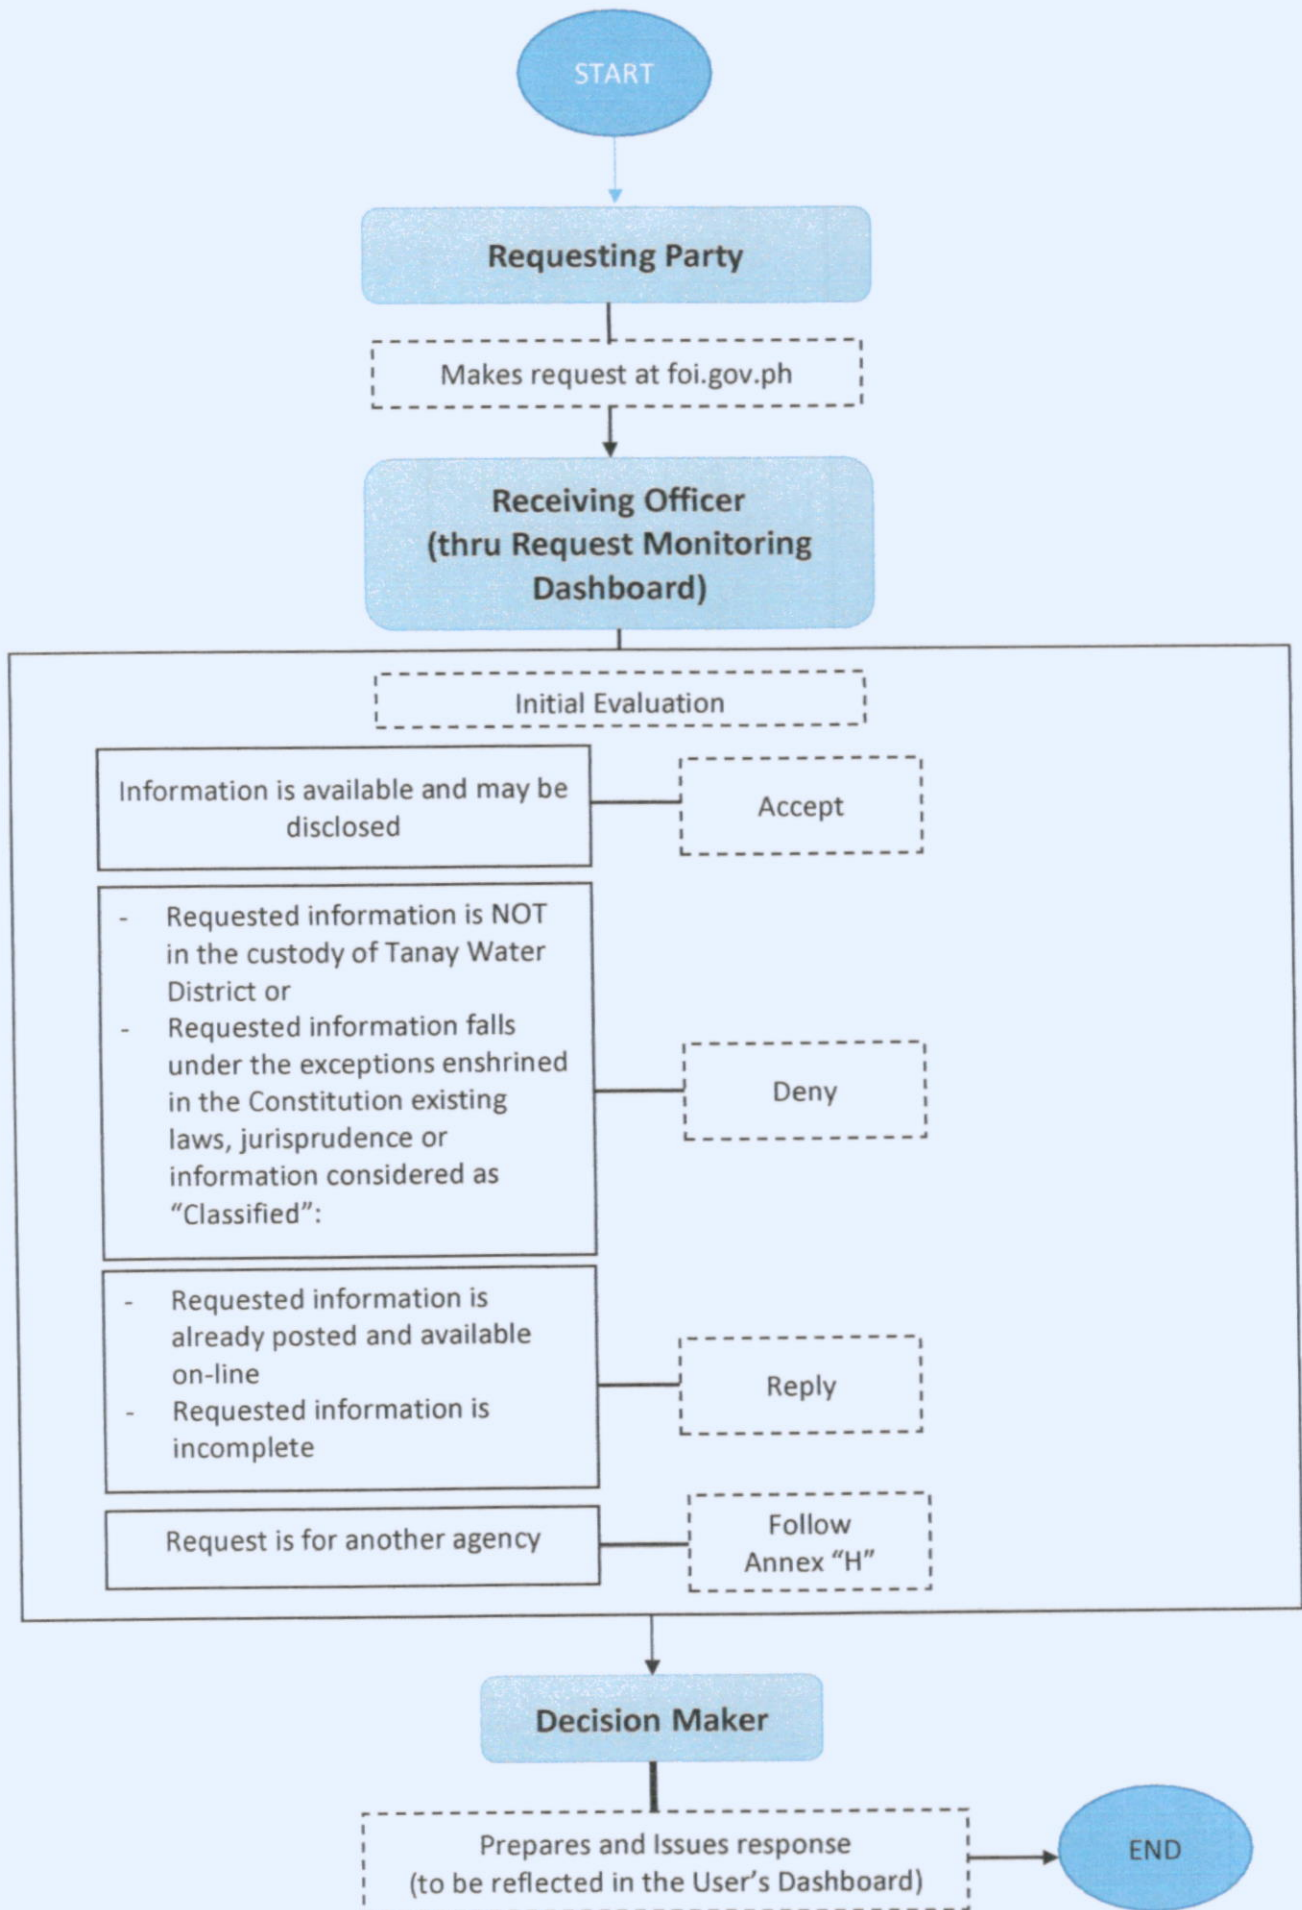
START

Requesting Party

Makes request at foi.gov.ph

Receiving Officer (thru Request Monitoring Dashboard)

Initial Evaluation

Information is available and may be disclosed

Accept

- Requested information is NOT in the custody of Tanay Water District or
- Requested information falls under the exceptions enshrined in the Constitution existing laws, jurisprudence or information considered as "Classified":

Deny

- Requested information is already posted and available on-line
- Requested information is incomplete

Reply

Request is for another agency

Follow Annex "H"

Decision Maker

Prepares and Issues response (to be reflected in the User's Dashboard)

END